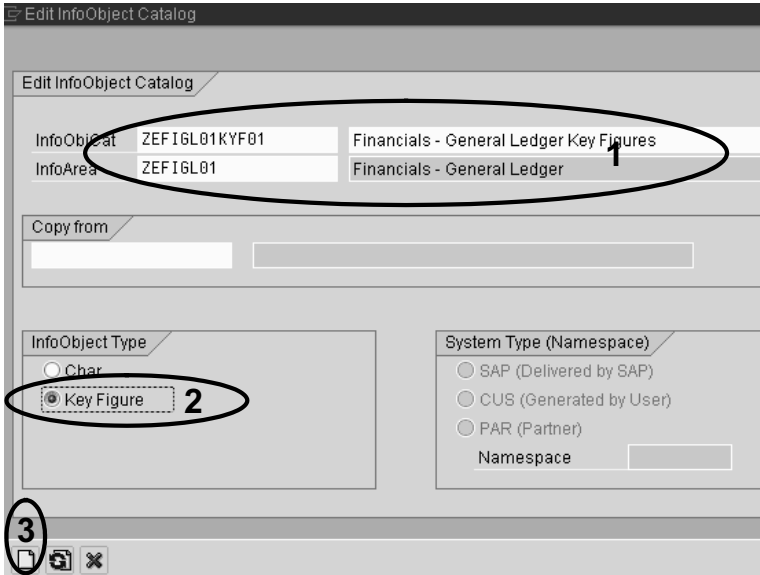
Edit InfoObject Catalog

Edit InfoObject Catalog

InfoObjCat ZEFIGL01KYF01 Financials - General Ledger Key Figures
InfoArea ZEFIGL01 Financials - General Ledger

1

Copy from

InfoObject Type
Char
Key Figure

2

System Type (Namespace)
SAP (Delivered by SAP)
CUS (Generated by User)
PAR (Partner)
Namespace

3